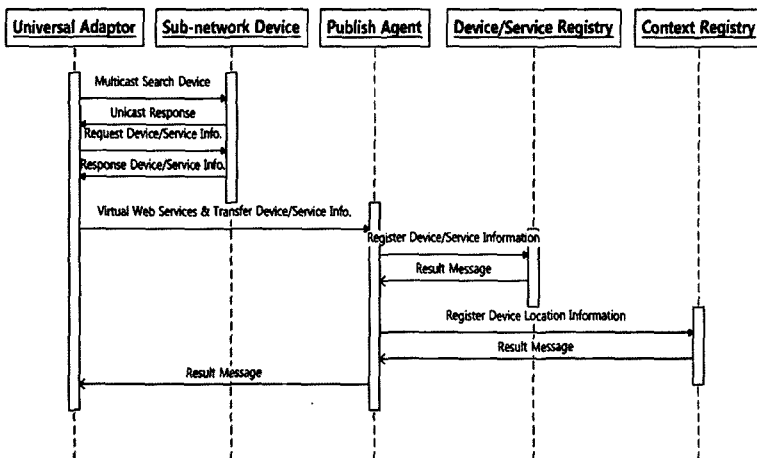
Universal Adaptor
Sub-network Device
Publish Agent
Device/Service Registry
Context Registry

Multicast Search Device
Unicast Response
Request Device/Service Info.
Response Device/Service Info.
Virtual Web Services & Transfer Device/Service Info.
Register Device/Service Information
Result Message
Register Device Location Information
Result Message
Result Message